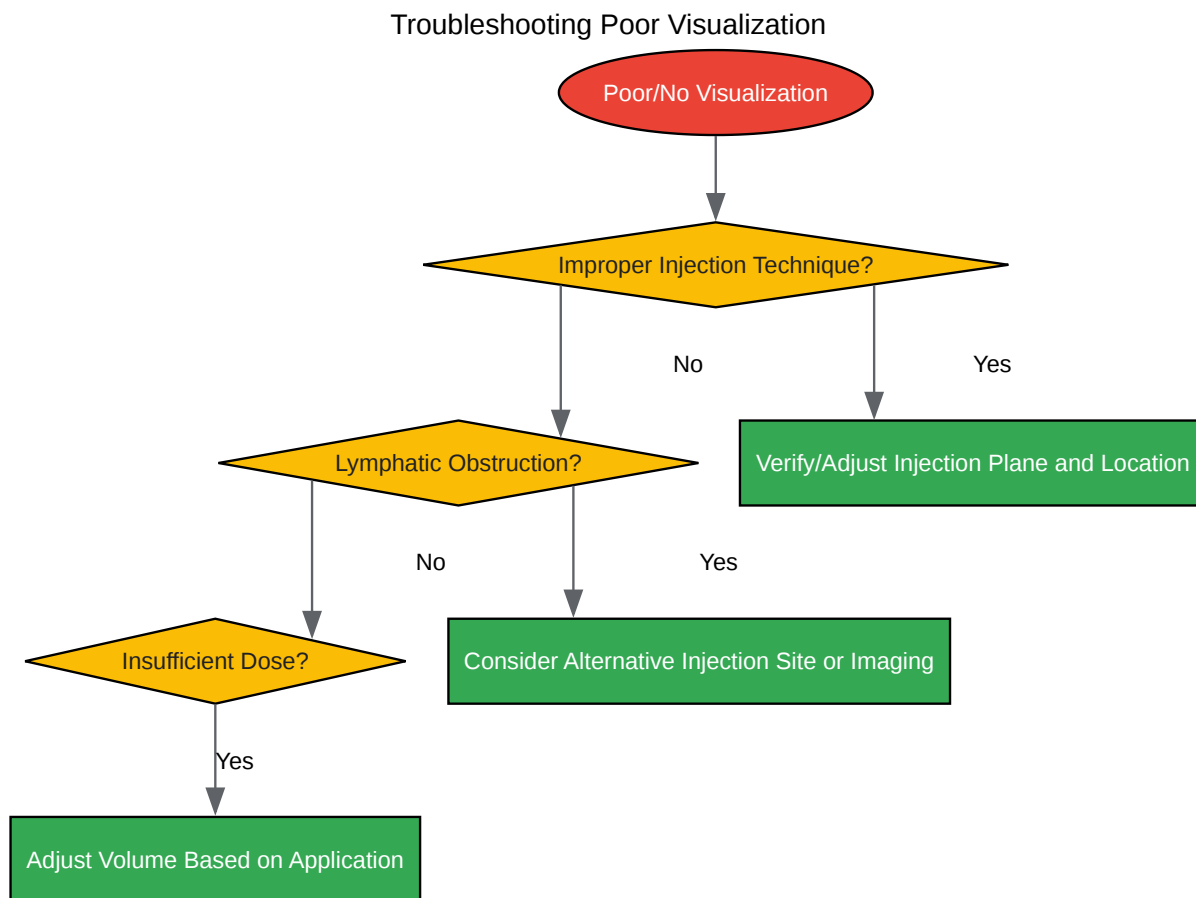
Troubleshooting Poor Visualization

Poor/No Visualization

Improper Injection Technique?

No

Yes

Lymphatic Obstruction?

Verify/Adjust Injection Plane and Location

No

Yes

Insufficient Dose?

Consider Alternative Injection Site or Imaging

Yes

Adjust Volume Based on Application